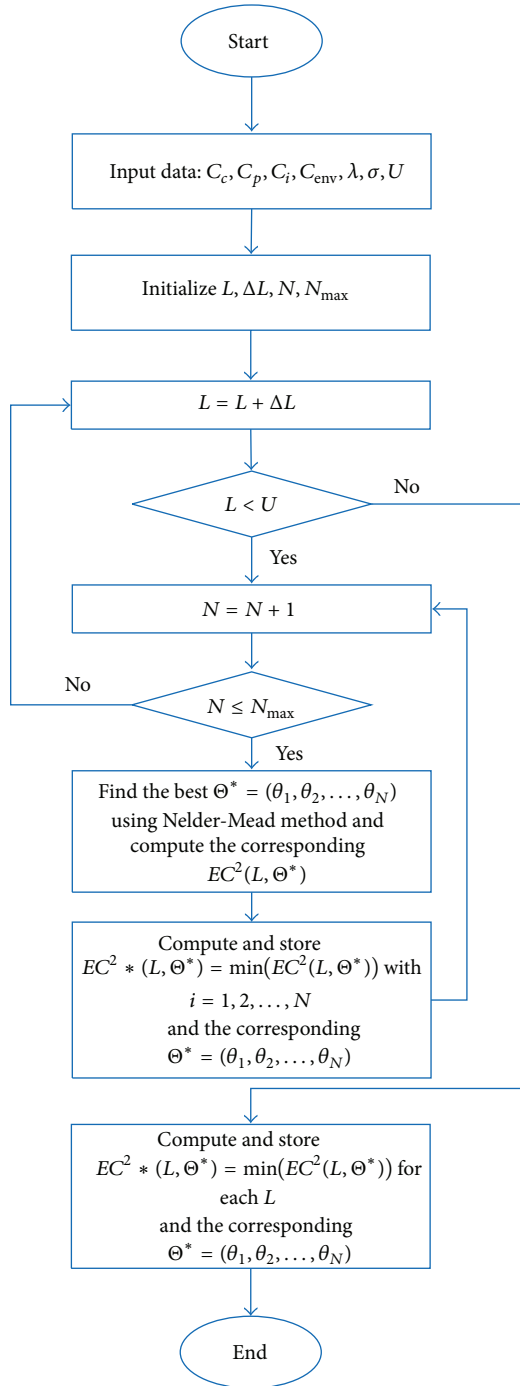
Start

Input data: $C_c, C_p, C_i, C_{\text{env}}, \lambda, \sigma, U$

Initialize $L, \Delta L, N, N_{\max}$

$L = L + \Delta L$

$L < U$

No

Yes

$N = N + 1$

No

$N \leq N_{\max}$

Yes

Find the best $\Theta^* = (\theta_1, \theta_2, \ldots, \theta_N)$ using Nelder-Mead method and compute the corresponding $EC^2(L, \Theta^*)$

Compute and store $EC^2 * (L, \Theta^*) = \min(EC^2(L, \Theta^*))$ with $i = 1, 2, \ldots, N$ and the corresponding $\Theta^* = (\theta_1, \theta_2, \ldots, \theta_N)$

Compute and store $EC^2 * (L, \Theta^*) = \min(EC^2(L, \Theta^*))$ for each $L$ and the corresponding $\Theta^* = (\theta_1, \theta_2, \ldots, \theta_N)$

End